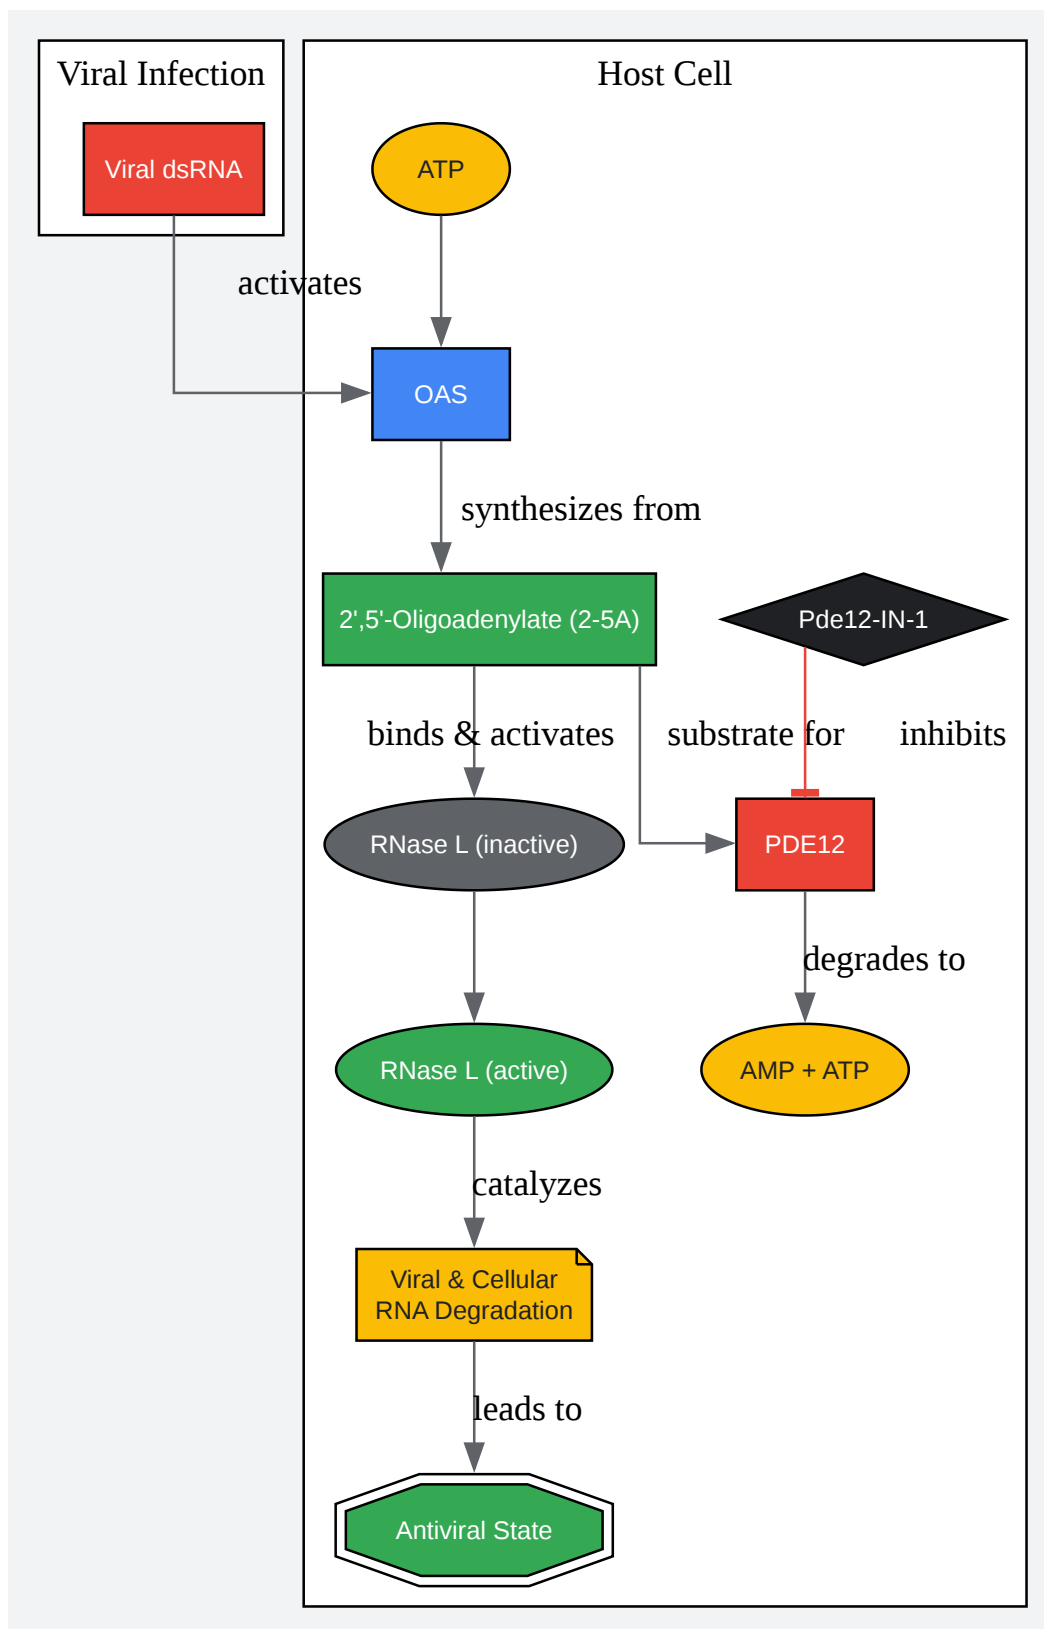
Viral Infection

Viral dsRNA

Host Cell

ATP

activates

OAS

synthesizes from

2',5'-Oligoadenylate (2-5A)

Pde12-IN-1

binds & activates

substrate for

inhibits

RNase L (inactive)

PDE12

degrades to

RNase L (active)

AMP + ATP

catalyzes

Viral & Cellular RNA Degradation

leads to

Antiviral State